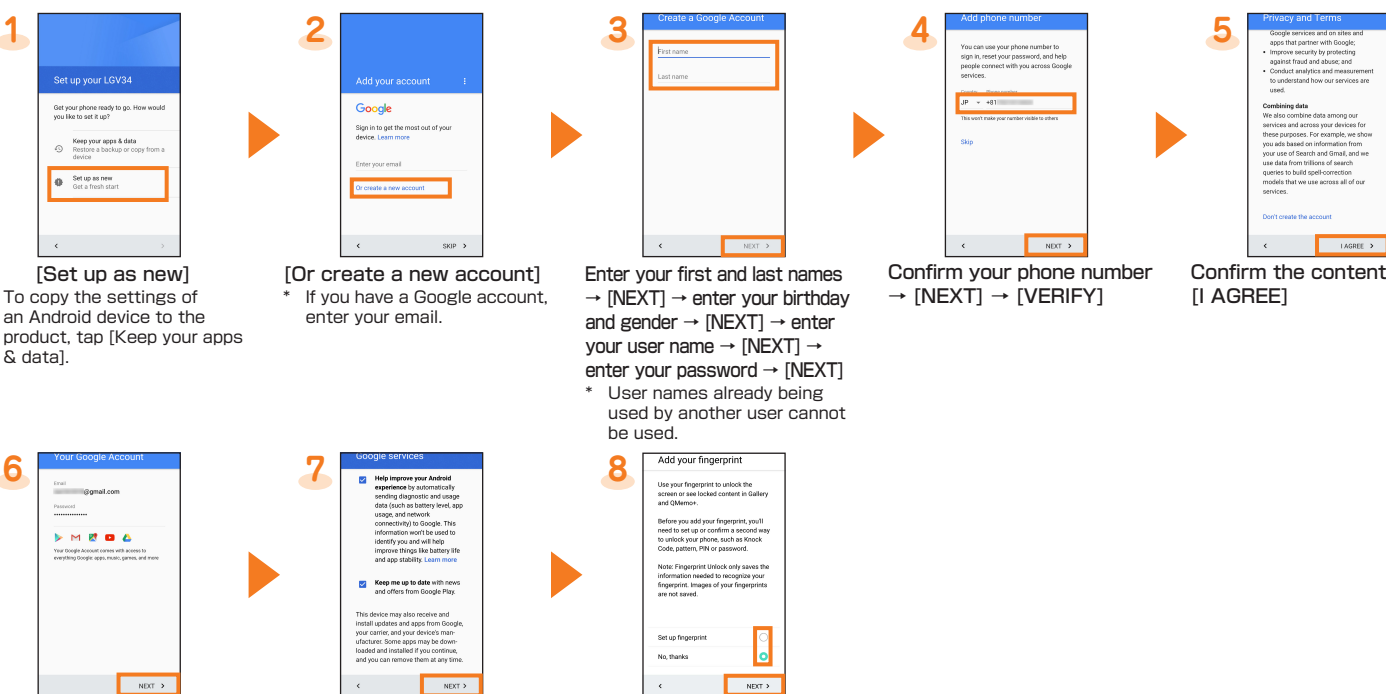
1

Set up your LGV34

Get your phone ready to go. How would you like to set it up?

Keep your apps & data
Restore a backup or copy from a device

Set up as new
Get a fresh start

[Set up as new]
To copy the settings of an Android device to the product, tap [Keep your apps & data].

2

Add your account

Google

Sign in to get the most out of your device. Learn more

Enter your email

Or create a new account

SKIP

[Or create a new account]
* If you have a Google account, enter your email.

3

Create a Google Account

First name

Last name

NEXT

Enter your first and last names → [NEXT] → enter your birthday and gender → [NEXT] → enter your user name → [NEXT] → enter your password → [NEXT]
* User names already being used by another user cannot be used.

4

Add phone number

You can use your phone number to sign in, reset your password, and help people connect with you across Google services.

JP +81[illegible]

This won't make your number visible to others

Skip

NEXT

Confirm your phone number → [NEXT] → [VERIFY]

5

Privacy and Terms

Google services and on sites and apps that partner with Google;
• Improve security by protecting against fraud and abuse; and
• Conduct analytics and measurement to understand how our services are used.

Combining data
We also combine data among our services and across your devices for these purposes. For example, we show you ads based on information from your use of Search and Gmail, and we use data from trillions of search queries to build spell-correction models that we use across all of our services.

Don't create the account

I AGREE

Confirm the content
[I AGREE]

6

Your Google Account

Email
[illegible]@gmail.com
Password
••••••••••••••••

Your Google Account comes with access to everything Google: apps, music, games, and more

NEXT

7

Google services

Help improve your Android experience by automatically sending diagnostic and usage data (such as battery level, app usage, and network connectivity) to Google. This information won't be used to identify you and will help improve things like battery life and app stability. Learn more

Keep me up to date with news and offers from Google Play.

This device may also receive and install updates and apps from Google, your carrier, and your device's manufacturer. Some apps may be downloaded and installed if you continue, and you can remove them at any time.

NEXT

8

Add your fingerprint

Use your fingerprint to unlock the screen or see locked content in Gallery and QMemo+.

Before you add your fingerprint, you'll need to set up or confirm a second way to unlock your phone, such as Knock Code, pattern, PIN or password.

Note: Fingerprint Unlock only saves the information needed to recognize your fingerprint. Images of your fingerprints are not saved.

Set up fingerprint

No, thanks

NEXT